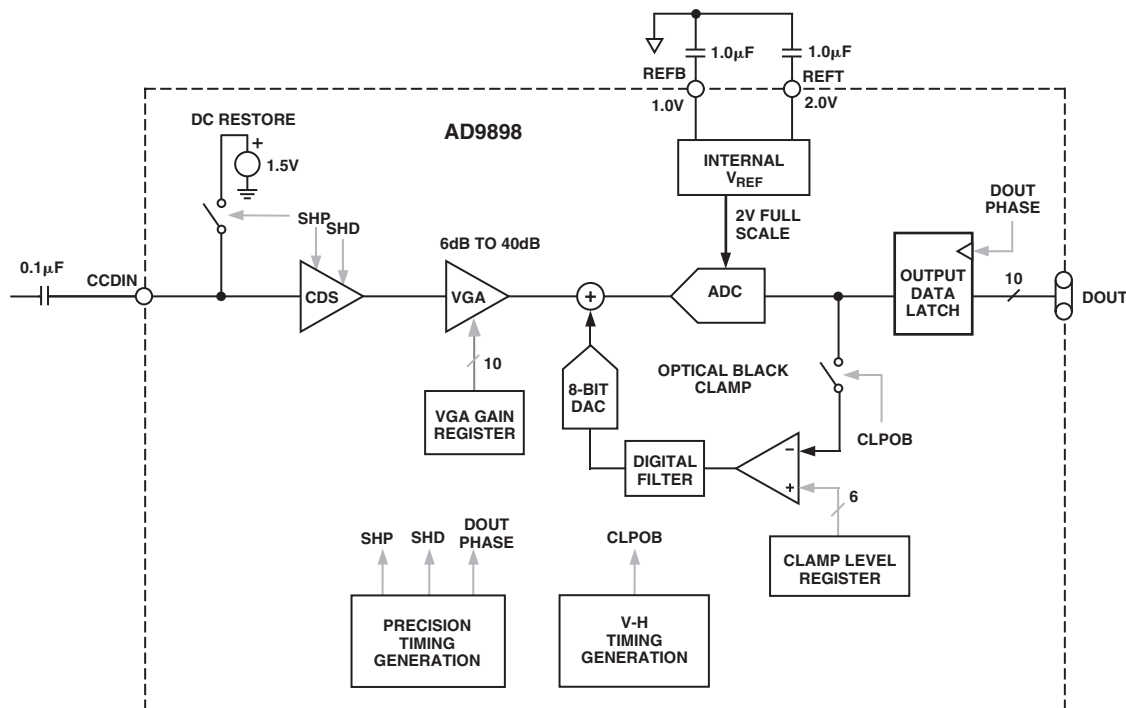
1.0$\mu$F
1.0$\mu$F
REFB
REFT
1.0V
2.0V
DC RESTORE
AD9898
+
1.5V
INTERNAL
$V_{REF}$
DOUT PHASE
SHP
SHD
2V FULL SCALE
6dB TO 40dB
0.1$\mu$F
CCDIN
CDS
VGA
+
ADC
OUTPUT DATA LATCH
10
DOUT
10
8-BIT DAC
OPTICAL BLACK CLAMP
VGA GAIN REGISTER
DIGITAL FILTER
−
+
CLPOB
6
SHP
SHD
DOUT PHASE
CLPOB
CLAMP LEVEL REGISTER
PRECISION TIMING GENERATION
V-H TIMING GENERATION